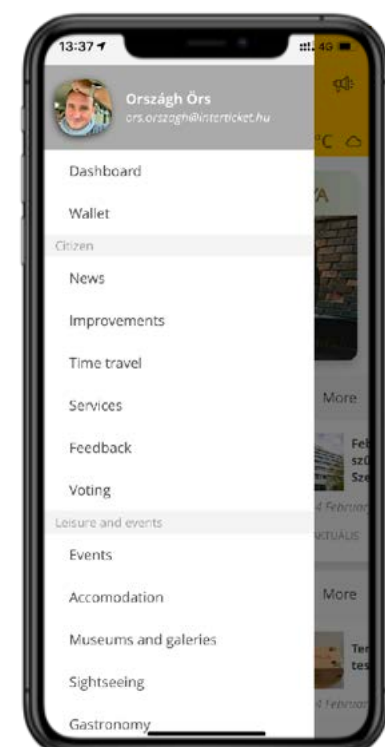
13:37

4G

Ország Örs
ors.orszagh@interticket.hu

Dashboard

Wallet

Citizen

News

Improvements

Time travel

Services

Feedback

Voting

Leisure and events

Events

Accomodation

Museums and galeries

Sightseeing

Gastronomy

°C

YA

More

Fel
sz
Sze

4 Februar

AKTUÁLIS

More

Ter
tes

4 Februar